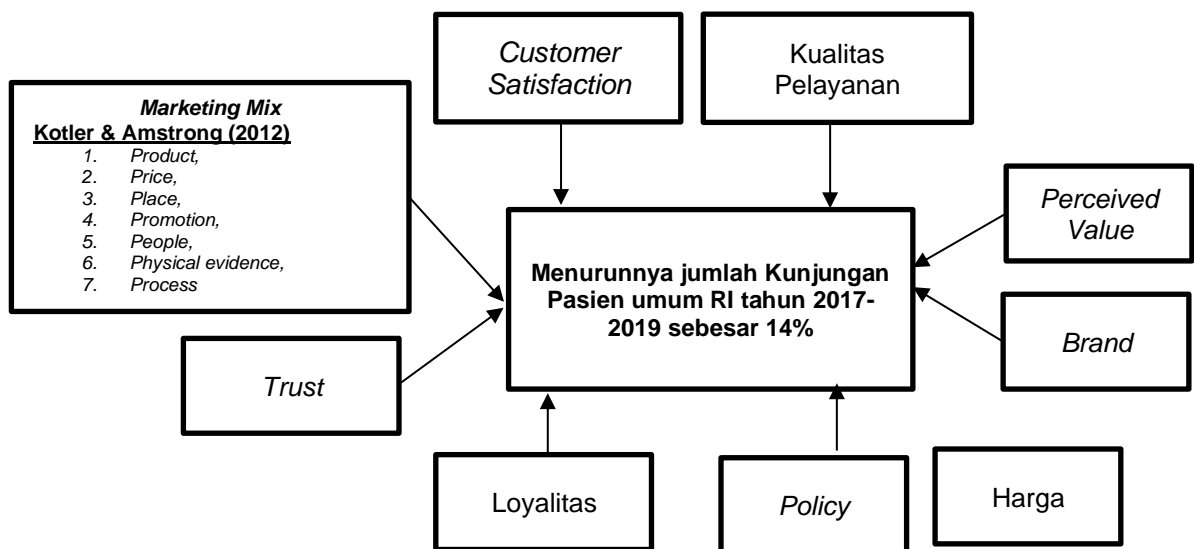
Customer Satisfaction

Kualitas Pelayanan

Marketing Mix
Kotler & Amstrong (2012)
1. Product,
2. Price,
3. Place,
4. Promotion,
5. People,
6. Physical evidence,
7. Process

Perceived Value

Menurunnya jumlah Kunjungan Pasien umum RI tahun 2017-2019 sebesar 14%

Brand

Trust

Loyalitas

Policy

Harga